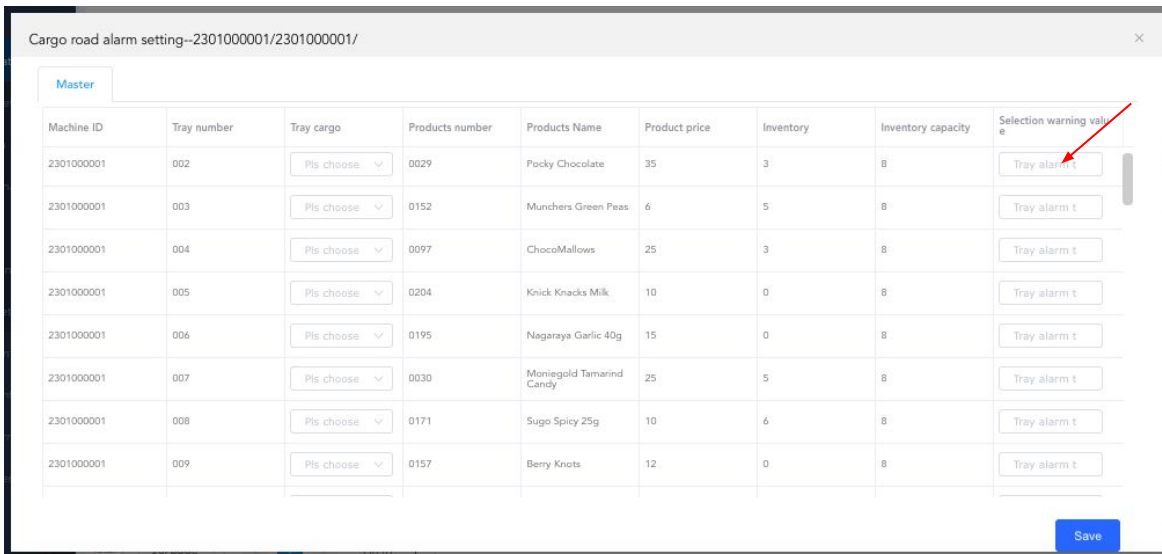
Cargo road alarm setting--2301000001/2301000001/

×

Master

| Machine ID | Tray number | Tray cargo | Products number | Products Name | Product price | Inventory | Inventory capacity | Selection warning value |
|---|---|---|---|---|---|---|---|---|
| 2301000001 | 002 | Pls choose | 0029 | Pocky Chocolate | 35 | 3 | 8 | Tray alarm t |
| 2301000001 | 003 | Pls choose | 0152 | Munchers Green Peas | 6 | 5 | 8 | Tray alarm t |
| 2301000001 | 004 | Pls choose | 0097 | ChocoMallows | 25 | 3 | 8 | Tray alarm t |
| 2301000001 | 005 | Pls choose | 0204 | Knick Knacks Milk | 10 | 0 | 8 | Tray alarm t |
| 2301000001 | 006 | Pls choose | 0195 | Nagaraya Garlic 40g | 15 | 0 | 8 | Tray alarm t |
| 2301000001 | 007 | Pls choose | 0030 | Moniegold Tamarind Candy | 25 | 5 | 8 | Tray alarm t |
| 2301000001 | 008 | Pls choose | 0171 | Sugo Spicy 25g | 10 | 6 | 8 | Tray alarm t |
| 2301000001 | 009 | Pls choose | 0157 | Berry Knots | 12 | 0 | 8 | Tray alarm t |

Save